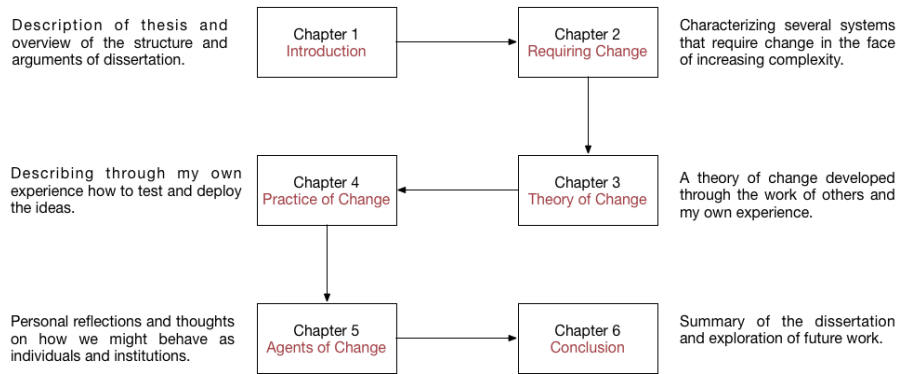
Description of thesis and overview of the structure and arguments of dissertation.

Chapter 1
Introduction

Chapter 2
Requiring Change

Characterizing several systems that require change in the face of increasing complexity.

Describing through my own experience how to test and deploy the ideas.

Chapter 4
Practice of Change

Chapter 3
Theory of Change

A theory of change developed through the work of others and my own experience.

Personal reflections and thoughts on how we might behave as individuals and institutions.

Chapter 5
Agents of Change

Chapter 6
Conclusion

Summary of the dissertation and exploration of future work.